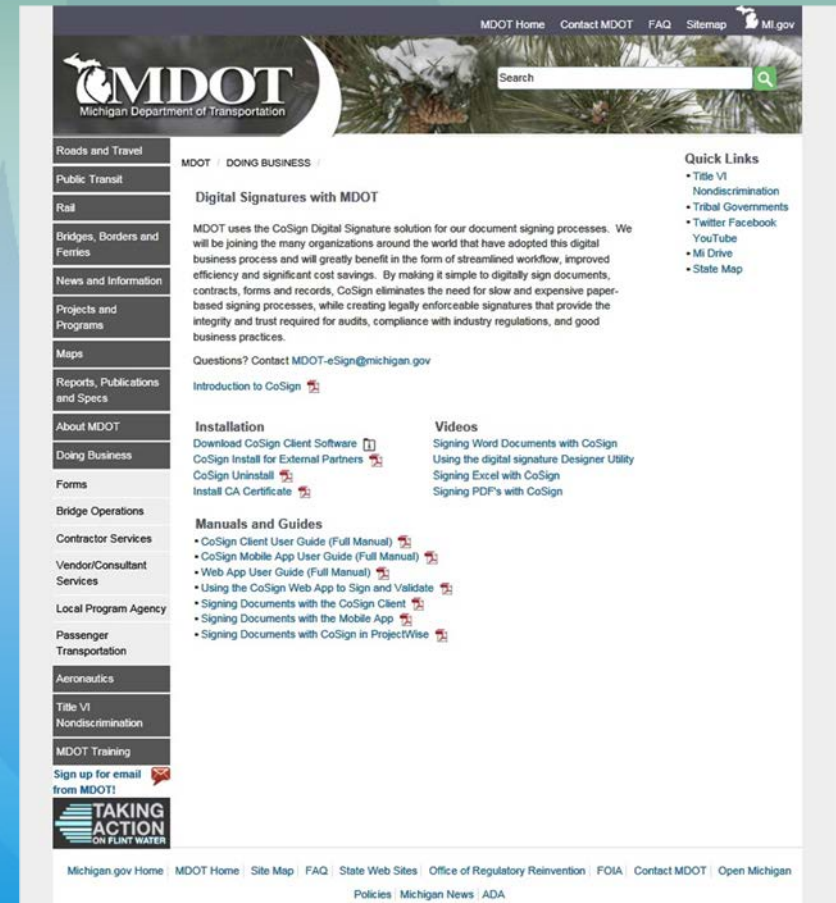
MDOT Home Contact MDOT FAQ Sitemap MI.gov

MDOT
Michigan Department of Transportation

Search

Roads and Travel
Public Transit
Rail
Bridges, Borders and Ferries
News and Information
Projects and Programs
Maps
Reports, Publications and Specs
About MDOT
Doing Business
Forms
Bridge Operations
Contractor Services
Vendor/Consultant Services
Local Program Agency
Passenger Transportation
Aeronautics
Title VI Nondiscrimination
MDOT Training
Sign up for email from MDOT!
TAKING ACTION ON FLINT WATER

MDOT / DOING BUSINESS /

Digital Signatures with MDOT

MDOT uses the CoSign Digital Signature solution for our document signing processes. We will be joining the many organizations around the world that have adopted this digital business process and will greatly benefit in the form of streamlined workflow, improved efficiency and significant cost savings. By making it simple to digitally sign documents, contracts, forms and records, CoSign eliminates the need for slow and expensive paper-based signing processes, while creating legally enforceable signatures that provide the integrity and trust required for audits, compliance with industry regulations, and good business practices.

Questions? Contact MDOT-eSign@michigan.gov

Introduction to CoSign

Installation
Download CoSign Client Software
CoSign Install for External Partners
CoSign Uninstall
Install CA Certificate

Videos
Signing Word Documents with CoSign
Using the digital signature Designer Utility
Signing Excel with CoSign
Signing PDF's with CoSign

Manuals and Guides
• CoSign Client User Guide (Full Manual)
• CoSign Mobile App User Guide (Full Manual)
• Web App User Guide (Full Manual)
• Using the CoSign Web App to Sign and Validate
• Signing Documents with the CoSign Client
• Signing Documents with the Mobile App
• Signing Documents with CoSign in ProjectWise

Quick Links
• Title VI Nondiscrimination
• Tribal Governments
• Twitter Facebook YouTube
• Mi Drive
• State Map

Michigan.gov Home | MDOT Home | Site Map | FAQ | State Web Sites | Office of Regulatory Reinvention | FOIA | Contact MDOT | Open Michigan
Policies | Michigan News | ADA